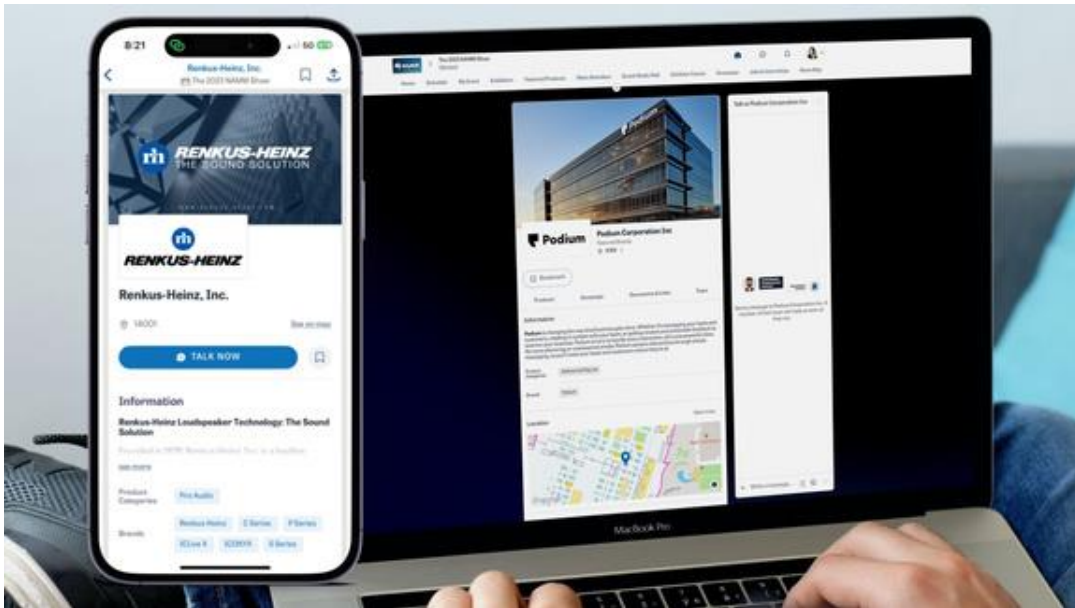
8:21

Renkus-Heinz, Inc.

The 2023 NAMM Show

rh RENKUS-HEINZ THE SOUND SOLUTION

RENKUS-HEINZ

Renkus-Heinz, Inc.

16001

See on map

TALK NOW

Information

Renkus-Heinz Loudspeaker Technology: The Sound Solution

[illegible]

see more

Product Categories

Pro Audio

Brands

Renkus-Heinz

C Series

P Series

ICLive X

ICONYX

IC Series

The 2023 NAMM Show

Podium

Podium Corporation Inc

Bookmark

Talk to Podium Corporation Inc

MacBook Pro